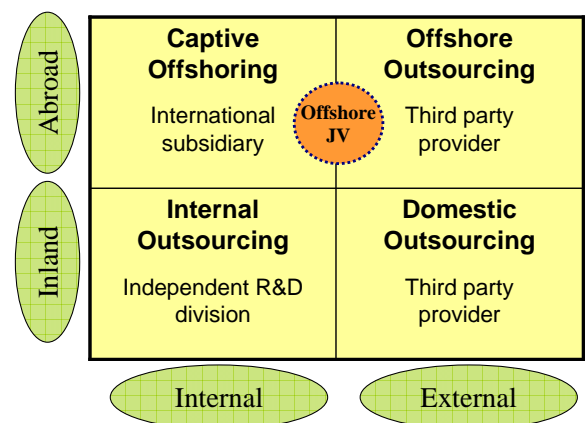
Abroad

Inland

Captive Offshoring

International subsidiary

Offshore Outsourcing

Third party provider

Offshore JV

Internal Outsourcing

Independent R&D division

Domestic Outsourcing

Third party provider

Internal

External